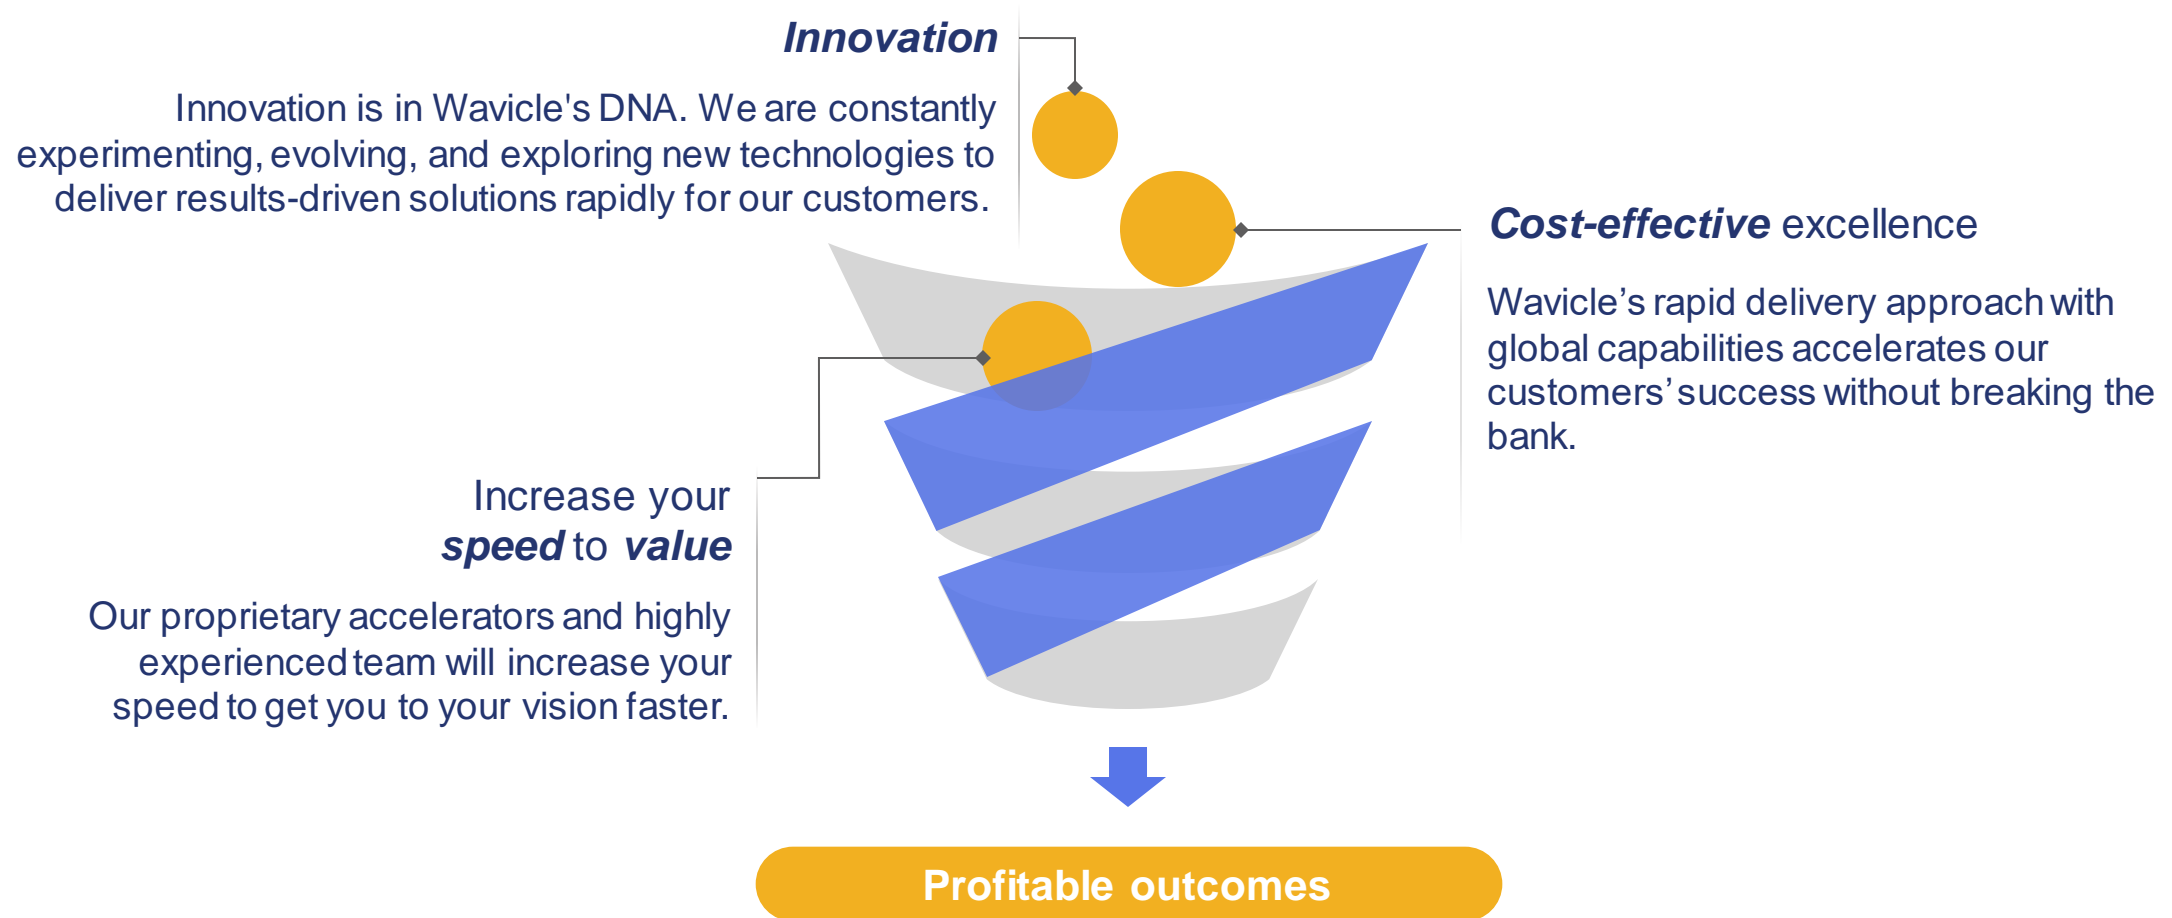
Innovation

Innovation is in Wavicle's DNA. We are constantly experimenting, evolving, and exploring new technologies to deliver results-driven solutions rapidly for our customers.

Cost-effective excellence

Wavicle’s rapid delivery approach with global capabilities accelerates our customers’ success without breaking the bank.

Increase your speed to value

Our proprietary accelerators and highly experienced team will increase your speed to get you to your vision faster.

Profitable outcomes